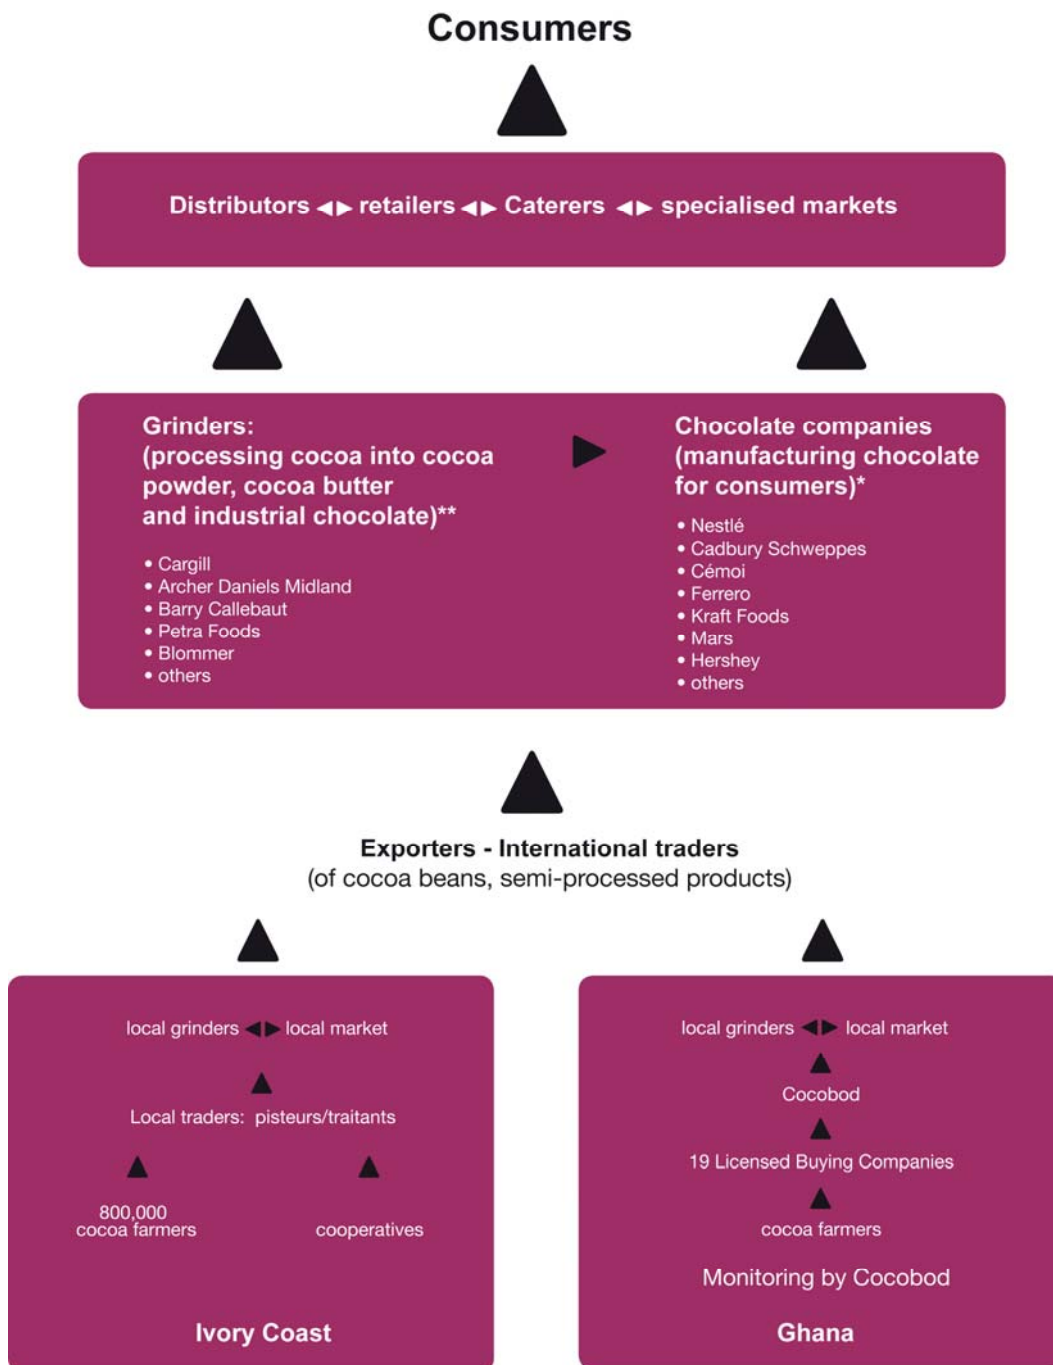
Consumers

Distributors ◀▶ retailers ◀▶ Caterers ◀▶ specialised markets

Grinders:
(processing cocoa into cocoa powder, cocoa butter and industrial chocolate)**

• Cargill
• Archer Daniels Midland
• Barry Callebaut
• Petra Foods
• Blommer
• others

Chocolate companies (manufacturing chocolate for consumers)*

• Nestlé
• Cadbury Schweppes
• Cémoi
• Ferrero
• Kraft Foods
• Mars
• Hershey
• others

Exporters - International traders
(of cocoa beans, semi-processed products)

local grinders ◀▶ local market

Local traders: pisteurs/traitants

800,000 cocoa farmers

cooperatives

Ivory Coast

local grinders ◀▶ local market

Cocobod

19 Licensed Buying Companies

cocoa farmers

Monitoring by Cocobod

Ghana